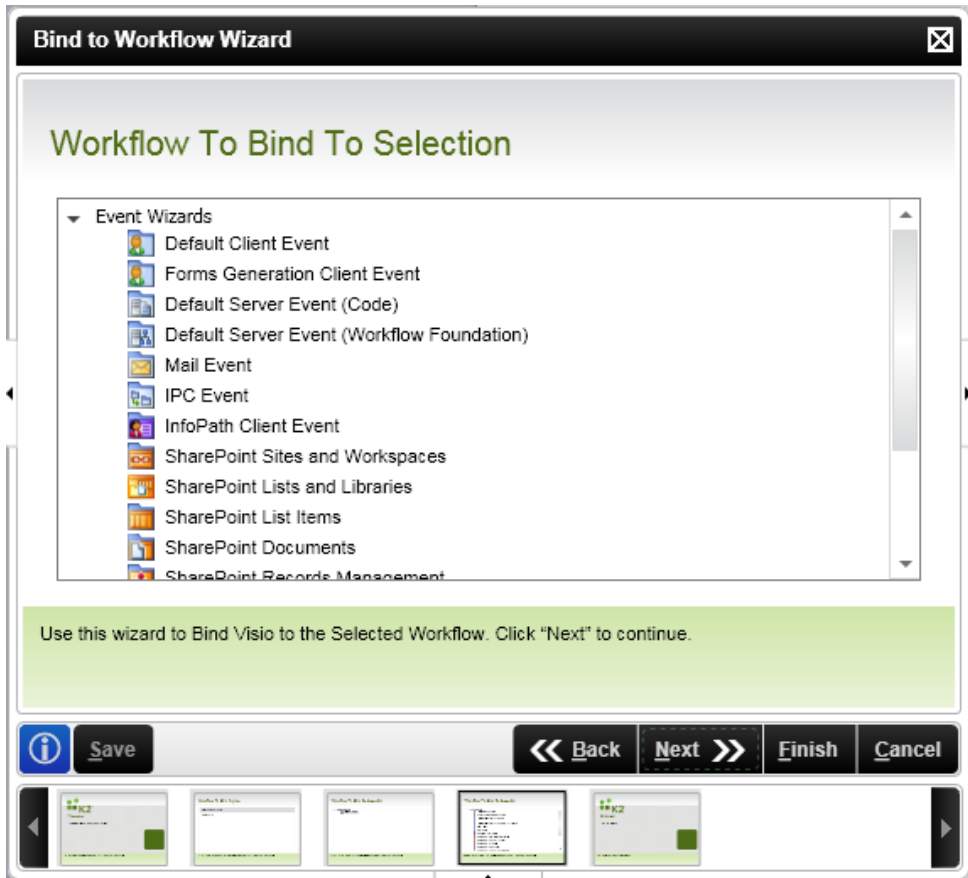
Bind to Workflow Wizard

Workflow To Bind To Selection

Event Wizards
Default Client Event
Forms Generation Client Event
Default Server Event (Code)
Default Server Event (Workflow Foundation)
Mail Event
IPC Event
InfoPath Client Event
SharePoint Sites and Workspaces
SharePoint Lists and Libraries
SharePoint List Items
SharePoint Documents
SharePoint Records Management

Use this wizard to Bind Visio to the Selected Workflow. Click “Next” to continue.

Save
Back
Next
Finish
Cancel